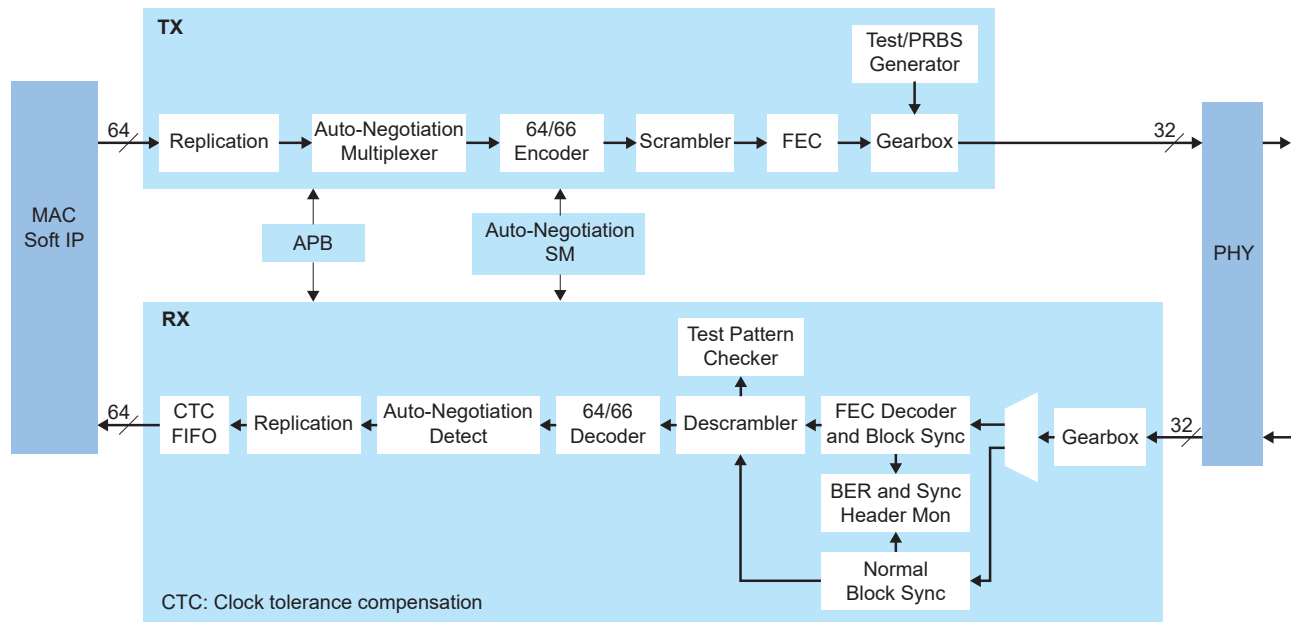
TX

Test/PRBS Generator

MAC Soft IP

64

Replication

Auto-Negotiation Multiplexer

64/66 Encoder

Scrambler

FEC

Gearbox

32

APB

Auto-Negotiation SM

PHY

RX

Test Pattern Checker

64

CTC FIFO

Replication

Auto-Negotiation Detect

64/66 Decoder

Descrambler

FEC Decoder and Block Sync

Gearbox

32

BER and Sync Header Mon

Normal Block Sync

CTC: Clock tolerance compensation